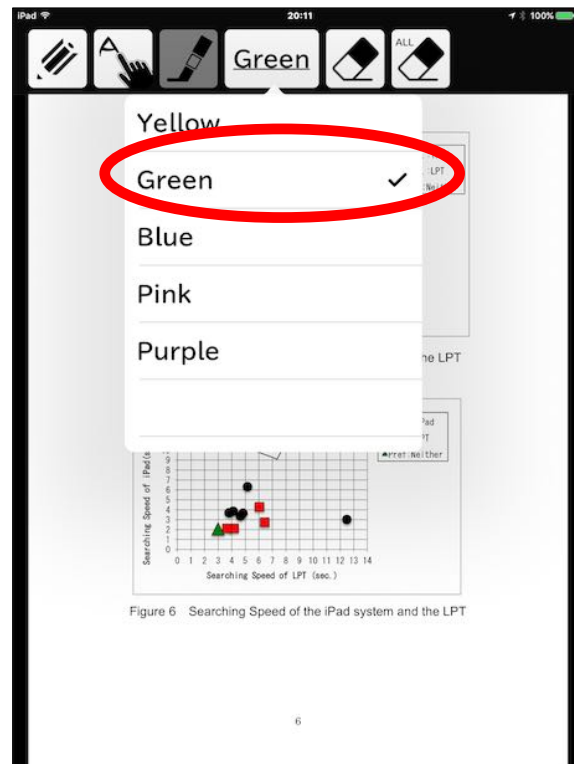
iPad
20:11
100%

Green
ALL

Yellow
Green ✓
Blue
Pink
Purple

LPT
Neither

he LPT

Pad
PT
Pref.Neither

Searching Speed of iPad(s
9
8
7
6
5
4
3
2
1
0
0 1 2 3 4 5 6 7 8 9 10 11 12 13 14
Searching Speed of LPT (sec.)

Figure 6 Searching Speed of the iPad system and the LPT

6